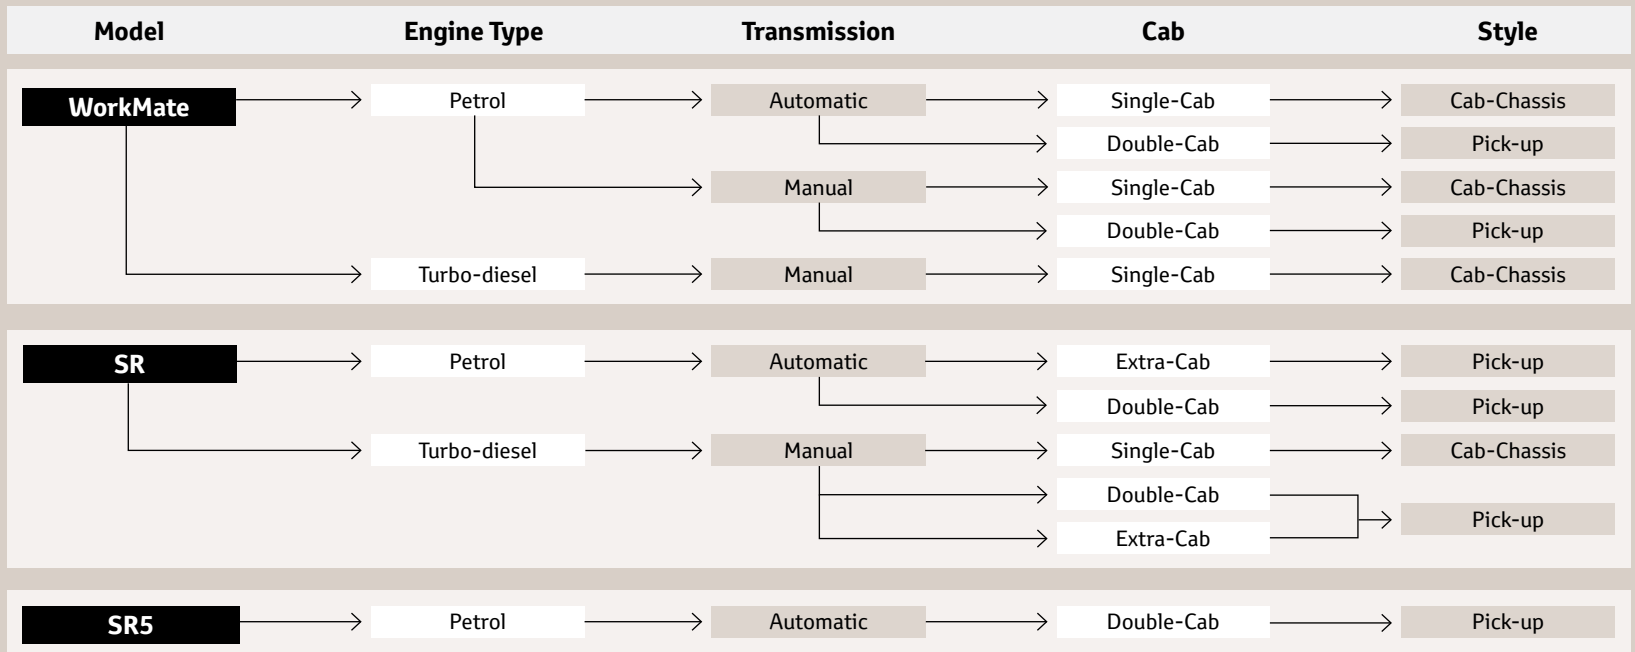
Model

Engine Type

Transmission

Cab

Style

WorkMate

Petrol

Automatic

Single-Cab

Cab-Chassis

Double-Cab

Pick-up

Manual

Single-Cab

Cab-Chassis

Double-Cab

Pick-up

Turbo-diesel

Manual

Single-Cab

Cab-Chassis

SR

Petrol

Automatic

Extra-Cab

Pick-up

Double-Cab

Pick-up

Turbo-diesel

Manual

Single-Cab

Cab-Chassis

Double-Cab

Pick-up

Extra-Cab

SR5

Petrol

Automatic

Double-Cab

Pick-up